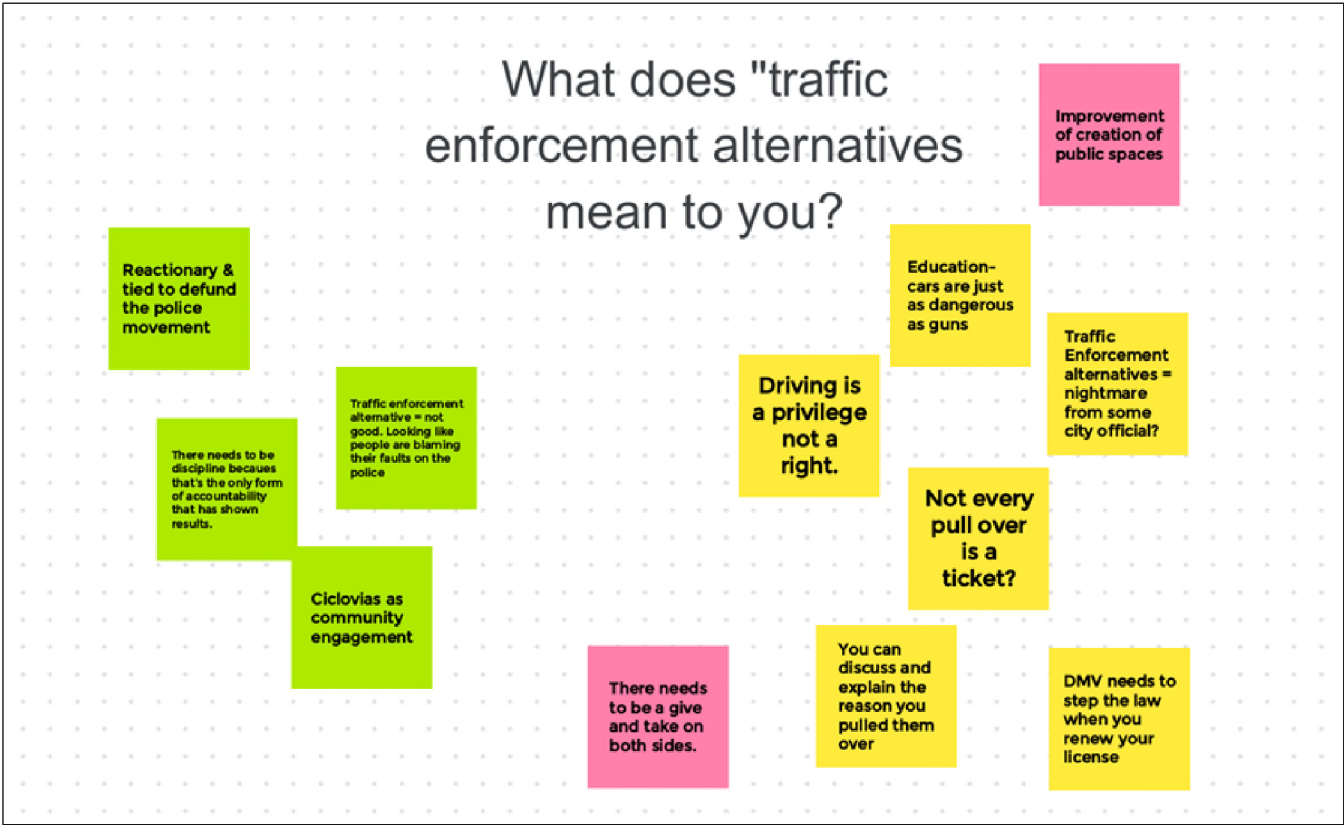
What does "traffic enforcement alternatives mean to you?

Improvement of creation of public spaces

Reactionary & tied to defund the police movement

Education- cars are just as dangerous as guns

Traffic Enforcement alternatives = nightmare from some city official?

Driving is a privilege not a right.

Traffic enforcement alternative = not good. Looking like people are blaming their faults on the police

There needs to be discipline becaues that's the only form of accountability that has shown results.

Not every pull over is a ticket?

Ciclovias as community engagement

There needs to be a give and take on both sides.

You can discuss and explain the reason you pulled them over

DMV needs to step the law when you renew your license